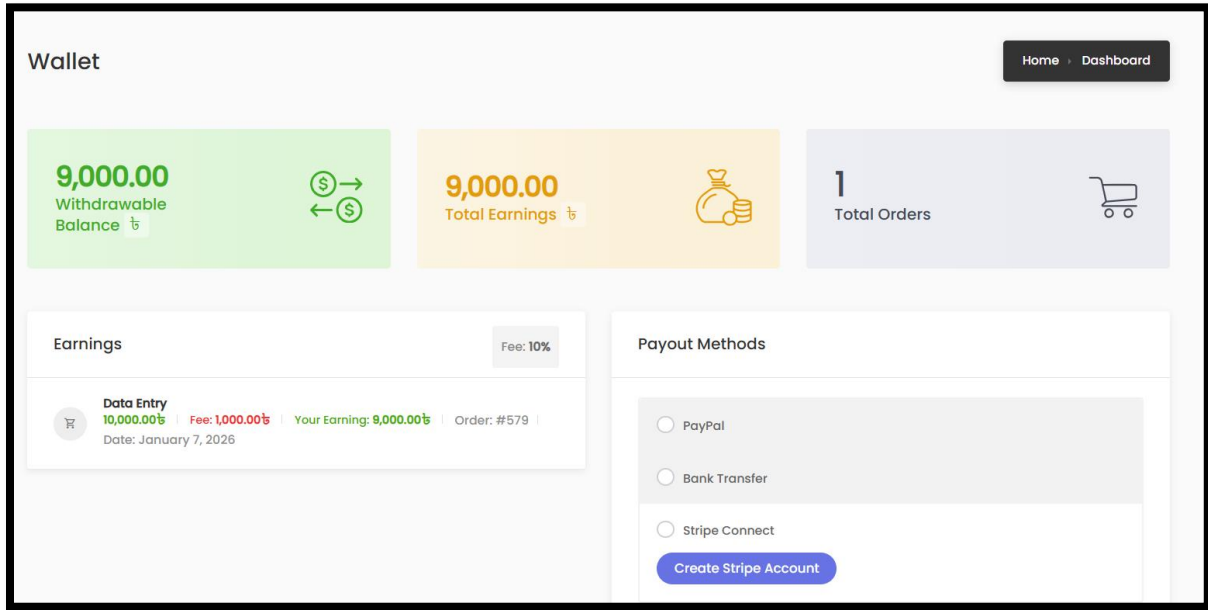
Wallet

Home › Dashboard

9,000.00
Withdrawable Balance ৳

9,000.00
Total Earnings ৳

1
Total Orders

Earnings

Fee: 10%

Data Entry
10,000.00৳ | Fee: 1,000.00৳ | Your Earning: 9,000.00৳ | Order: #579 |
Date: January 7, 2026

Payout Methods

PayPal

Bank Transfer

Stripe Connect

Create Stripe Account